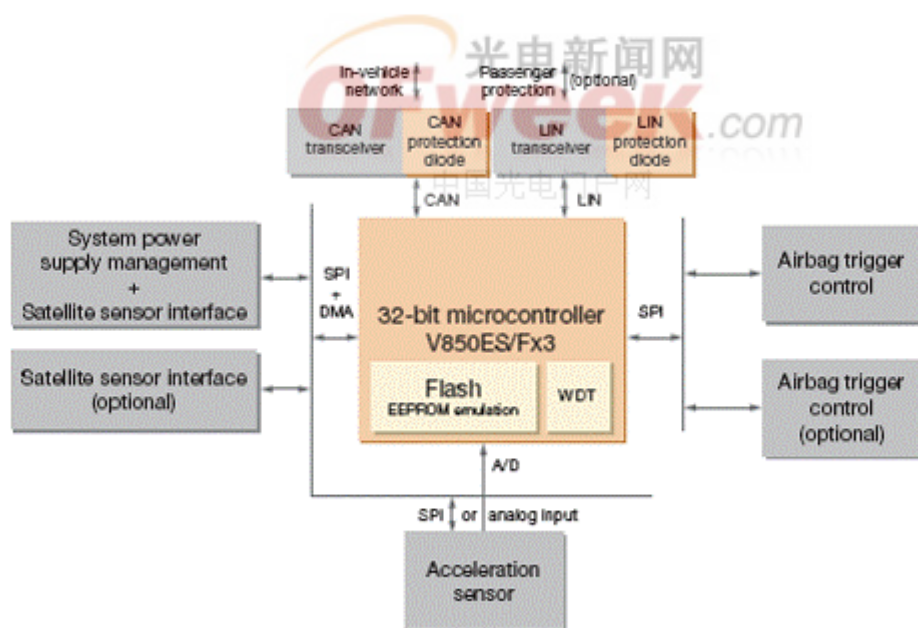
光电新闻网
OFweek.com
中国光电门户网

In-vehicle network

Passenger protection (optional)

CAN transceiver

CAN protection diode

LIN transceiver

LIN protection diode

CAN

LIN

System power supply management + Satellite sensor interface

SPI + DMA

32-bit microcontroller V850ES/Fx3

SPI

Airbag trigger control

Satellite sensor interface (optional)

Flash
EEPROM emulation

WDT

Airbag trigger control (optional)

A/D

SPI or analog input

Acceleration sensor